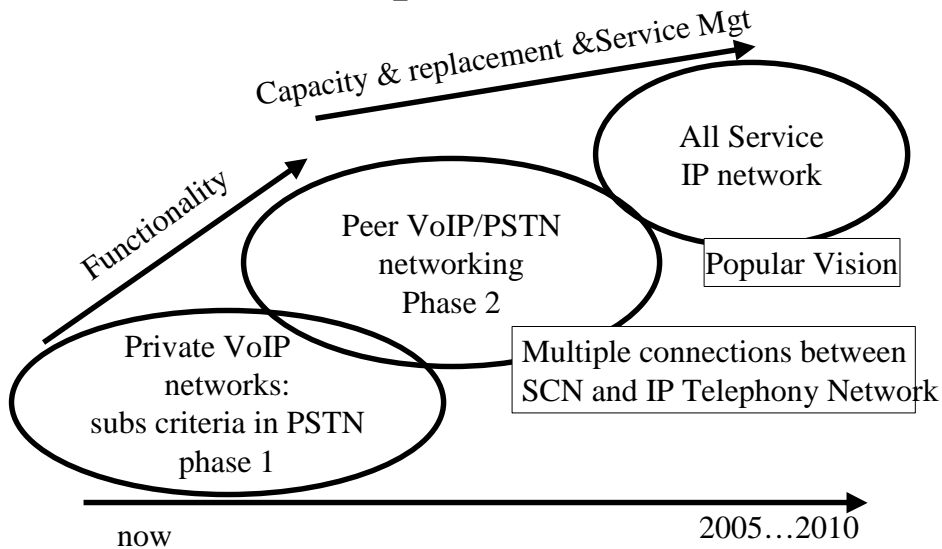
Capacity & replacement &Service Mgt

Functionality

All Service IP network

Popular Vision

Peer VoIP/PSTN networking Phase 2

Multiple connections between SCN and IP Telephony Network

Private VoIP networks: subs criteria in PSTN phase 1

now

2005…2010